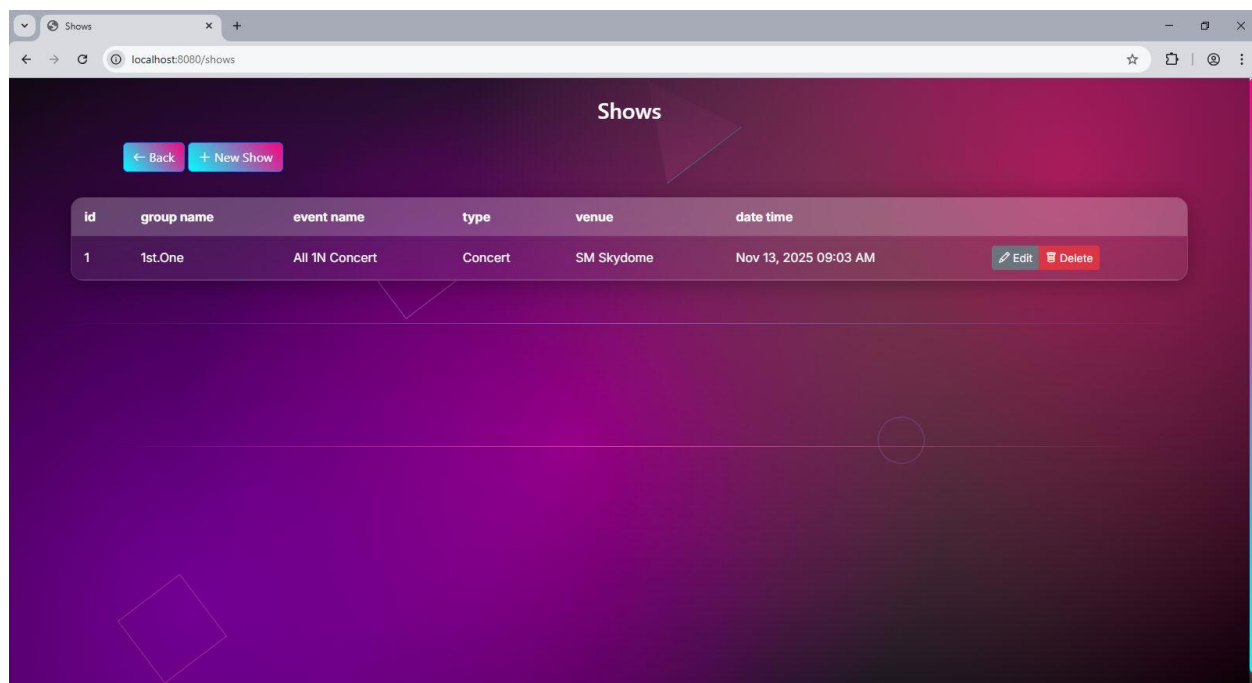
Shows

localhost:8080/shows

Shows

← Back + New Show

| id | group name | event name | type | venue | date time | |
|---|---|---|---|---|---|---|
| 1 | 1st.One | All 1N Concert | Concert | SM Skydome | Nov 13, 2025 09:03 AM | Edit Delete |